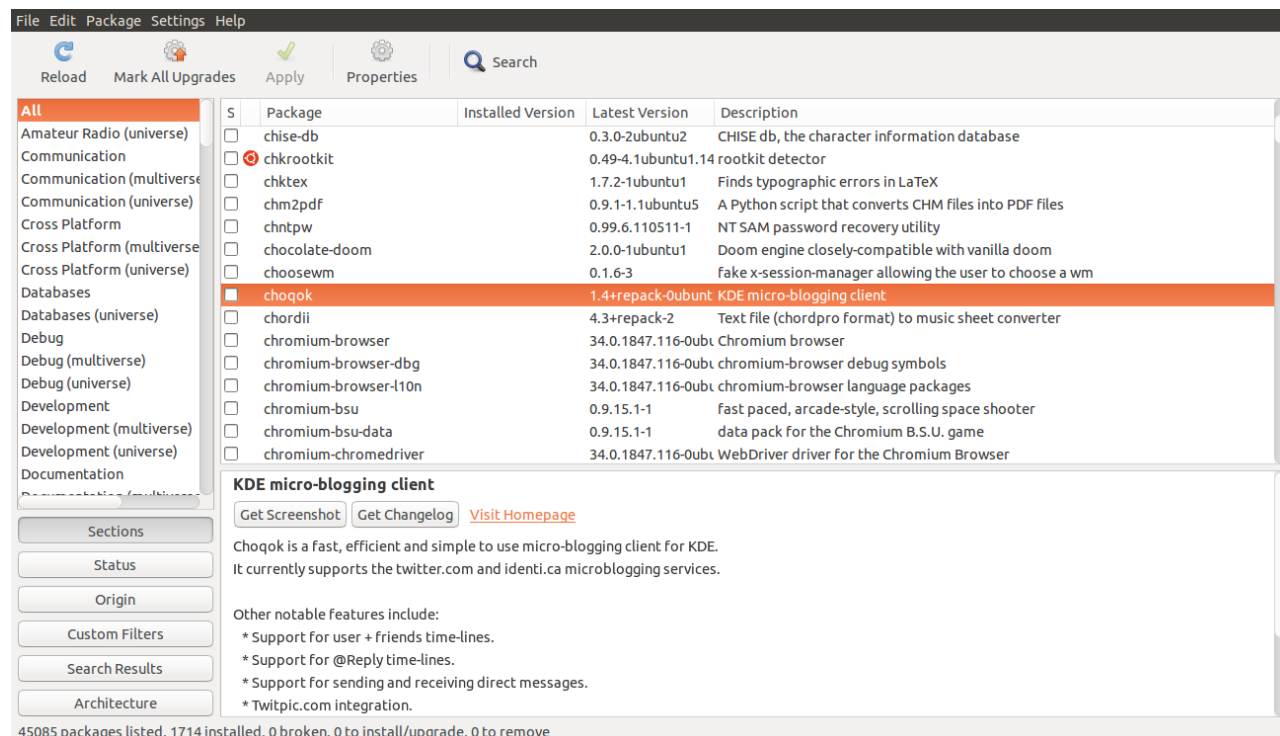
File Edit Package Settings Help

Reload Mark All Upgrades Apply Properties Search

All
Amateur Radio (universe)
Communication
Communication (multiverse
Communication (universe)
Cross Platform
Cross Platform (multiverse
Cross Platform (universe)
Databases
Databases (universe)
Debug
Debug (multiverse)
Debug (universe)
Development
Development (multiverse)
Development (universe)
Documentation
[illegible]

| S | Package | Installed Version | Latest Version | Description |
|---|---|---|---|---|
| | chise-db | | 0.3.0-2ubuntu2 | CHISE db, the character information database |
| | chkrootkit | | 0.49-4.1ubuntu1.14 | rootkit detector |
| | chktex | | 1.7.2-1ubuntu1 | Finds typographic errors in LaTeX |
| | chm2pdf | | 0.9.1-1.1ubuntu5 | A Python script that converts CHM files into PDF files |
| | chntpw | | 0.99.6.110511-1 | NT SAM password recovery utility |
| | chocolate-doom | | 2.0.0-1ubuntu1 | Doom engine closely-compatible with vanilla doom |
| | choosewm | | 0.1.6-3 | fake x-session-manager allowing the user to choose a wm |
| | choqok | | 1.4+repack-0ubunt | KDE micro-blogging client |
| | chordii | | 4.3+repack-2 | Text file (chordpro format) to music sheet converter |
| | chromium-browser | | 34.0.1847.116-0ubu | Chromium browser |
| | chromium-browser-dbg | | 34.0.1847.116-0ubu | chromium-browser debug symbols |
| | chromium-browser-l10n | | 34.0.1847.116-0ubu | chromium-browser language packages |
| | chromium-bsu | | 0.9.15.1-1 | fast paced, arcade-style, scrolling space shooter |
| | chromium-bsu-data | | 0.9.15.1-1 | data pack for the Chromium B.S.U. game |
| | chromium-chromedriver | | 34.0.1847.116-0ubu | WebDriver driver for the Chromium Browser |

KDE micro-blogging client
Get Screenshot Get Changelog Visit Homepage
Choqok is a fast, efficient and simple to use micro-blogging client for KDE.
It currently supports the twitter.com and identi.ca microblogging services.

Other notable features include:
* Support for user + friends time-lines.
* Support for @Reply time-lines.
* Support for sending and receiving direct messages.
* Twitpic.com integration.

Sections
Status
Origin
Custom Filters
Search Results
Architecture

45085 packages listed, 1714 installed, 0 broken, 0 to install/upgrade, 0 to remove